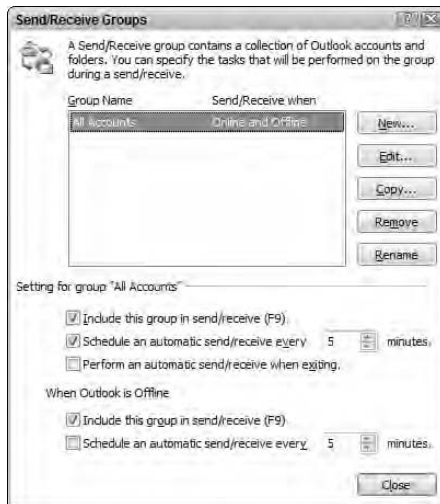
Send/Receive Groups

A Send/Receive group contains a collection of Outlook accounts and folders. You can specify the tasks that will be performed on the group during a send/receive.

| Group Name | Send/Receive when |
|---|---|
| All Accounts | Online and Offline |

New...
Edit...
Copy...
Remove
Rename

Setting for group "All Accounts"

Include this group in send/receive (F9)
Schedule an automatic send/receive every 5 minutes.
Perform an automatic send/receive when exiting.

When Outlook is Offline

Include this group in send/receive (F9)
Schedule an automatic send/receive every 5 minutes.

Close